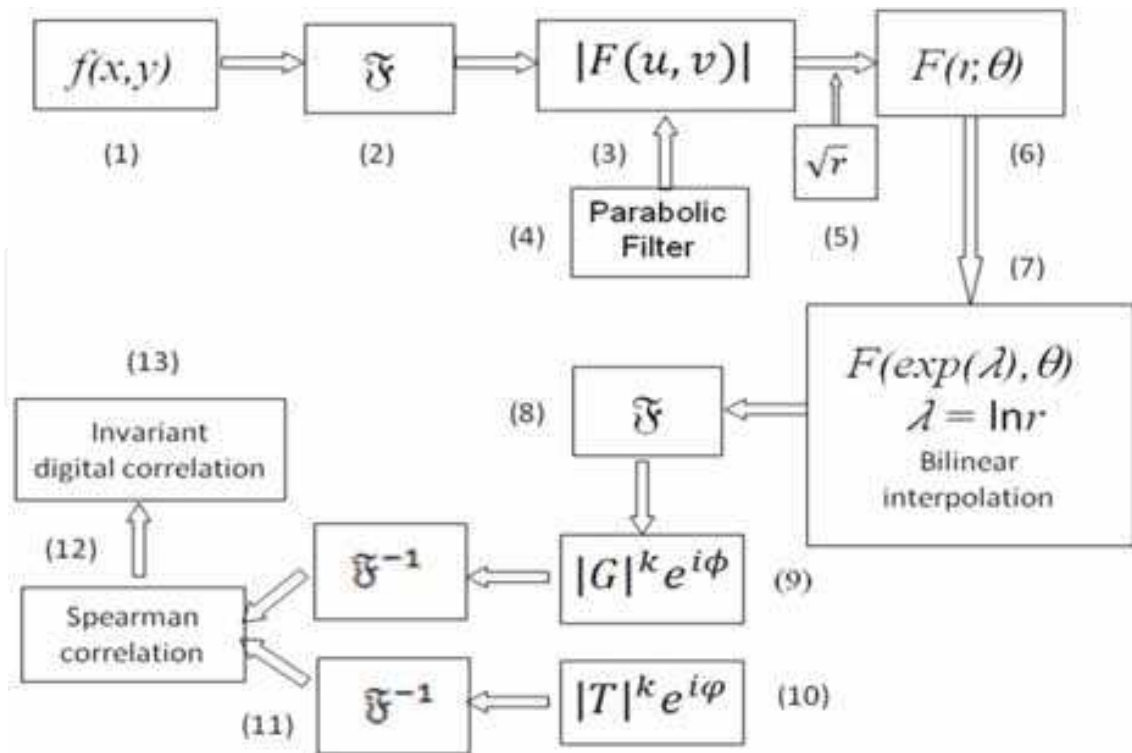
$f(x,y)$

(1)

$\mathfrak{F}$

(2)

$|F(u,v)|$

(3)

Parabolic Filter

(4)

$\sqrt{r}$

(5)

$F(r,\theta)$

(6)

(7)

$F(exp(\lambda),\theta)$
$\lambda = \ln r$
Bilinear interpolation

(8)

$\mathfrak{F}$

$|G|^k e^{i\phi}$

(9)

$|T|^k e^{i\varphi}$

(10)

$\mathfrak{F}^{-1}$

$\mathfrak{F}^{-1}$

(11)

Spearman correlation

(12)

Invariant digital correlation

(13)